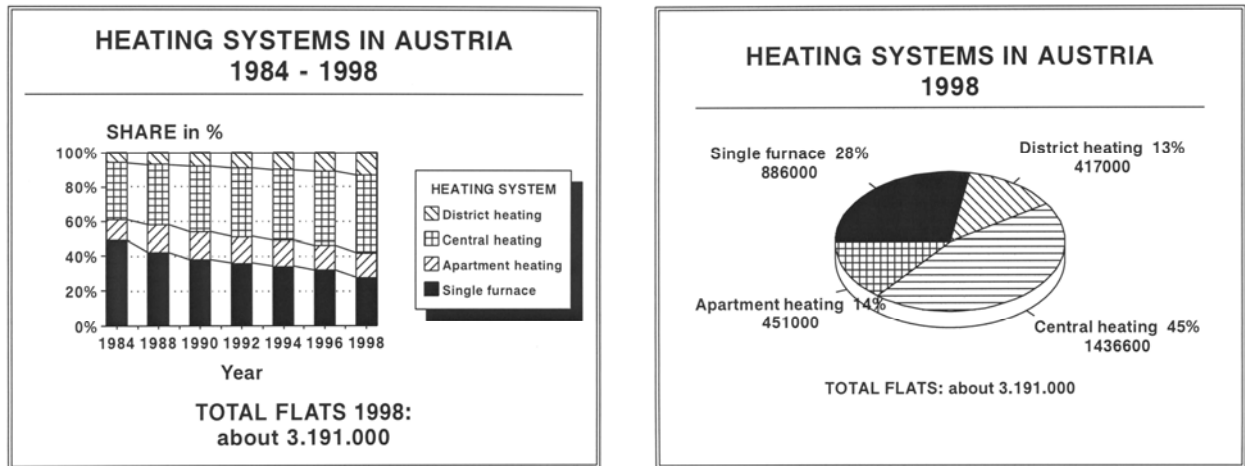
HEATING SYSTEMS IN AUSTRIA
1984 - 1998

SHARE in %

100%
80%
60%
40%
20%
0%

1984 1988 1990 1992 1994 1996 1998

Year

HEATING SYSTEM
District heating
Central heating
Apartment heating
Single furnace

TOTAL FLATS 1998:
about 3.191.000

HEATING SYSTEMS IN AUSTRIA
1998

Single furnace 28%
886000

District heating 13%
417000

Apartment heating 14%
451000

Central heating 45%
1436600

TOTAL FLATS: about 3.191.000